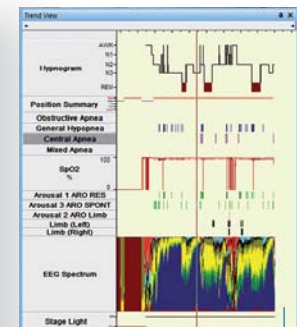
Trend View

AWK
N1
N2
N3
REM

Hypnogram

Position Summary

Obstructive Apnea

General Hypopnea

Central Apnea

Mixed Apnea

SpO2
%

100

0

Arousal 1 ARO RES

Arousal 3 ARO SPONT

Arousal 2 ARO Limb

Limb (Left)

Limb (Right)

EEG Spectrum

Stage Light